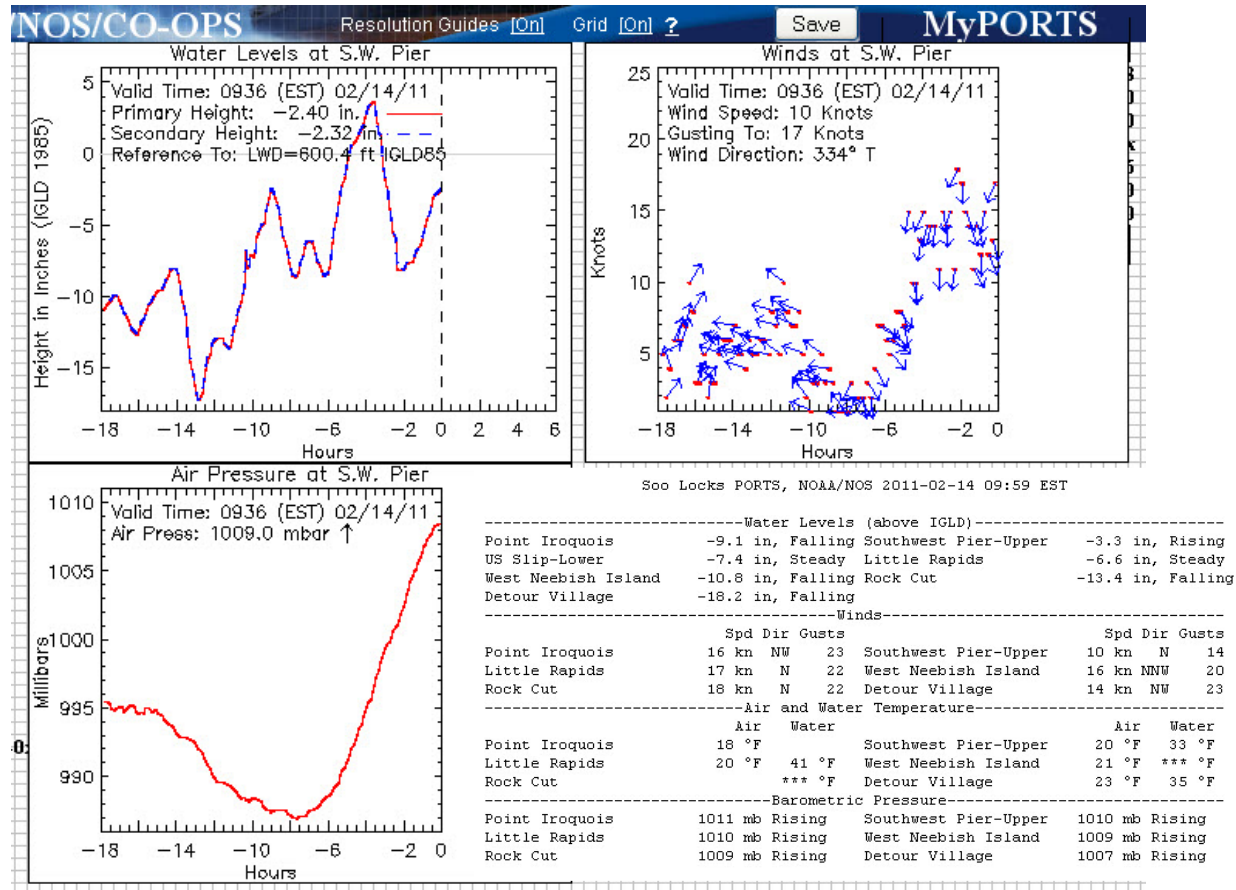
NOS/CO-OPS Resolution Guides [On] Grid [On] ? Save MyPORTS

Water Levels at S.W. Pier
Valid Time: 0936 (EST) 02/14/11
Primary Height: −2.40 in.
Secondary Height: −2.32 in.
Reference To: LWD=600.4 ft IGLD85
Height in Inches (IGLD 1985)
5
0
−5
−10
−15
−18 −14 −10 −6 −2 0 2 4 6
Hours

Winds at S.W. Pier
Valid Time: 0936 (EST) 02/14/11
Wind Speed: 10 Knots
Gusting To: 17 Knots
Wind Direction: 334° T
Knots
25
20
15
10
5
−18 −14 −10 −6 −2 0
Hours

Air Pressure at S.W. Pier
Valid Time: 0936 (EST) 02/14/11
Air Press: 1009.0 mbar ↑
Millibars
1010
1005
1000
995
990
−18 −14 −10 −6 −2 0
Hours

Soo Locks PORTS, NOAA/NOS 2011-02-14 09:59 EST

---------------------------Water Levels (above IGLD)---------------------------
Point Iroquois -9.1 in, Falling Southwest Pier-Upper -3.3 in, Rising
US Slip-Lower -7.4 in, Steady Little Rapids -6.6 in, Steady
West Neebish Island -10.8 in, Falling Rock Cut -13.4 in, Falling
Detour Village -18.2 in, Falling
------------------------------------Winds------------------------------------
Spd Dir Gusts Spd Dir Gusts
Point Iroquois 16 kn NW 23 Southwest Pier-Upper 10 kn N 14
Little Rapids 17 kn N 22 West Neebish Island 16 kn NNW 20
Rock Cut 18 kn N 22 Detour Village 14 kn NW 23
---------------------------Air and Water Temperature---------------------------
Air Water Air Water
Point Iroquois 18 °F Southwest Pier-Upper 20 °F 33 °F
Little Rapids 20 °F 41 °F West Neebish Island 21 °F *** °F
Rock Cut *** °F Detour Village 23 °F 35 °F
-----------------------------Barometric Pressure-----------------------------
Point Iroquois 1011 mb Rising Southwest Pier-Upper 1010 mb Rising
Little Rapids 1010 mb Rising West Neebish Island 1009 mb Rising
Rock Cut 1009 mb Rising Detour Village 1007 mb Rising